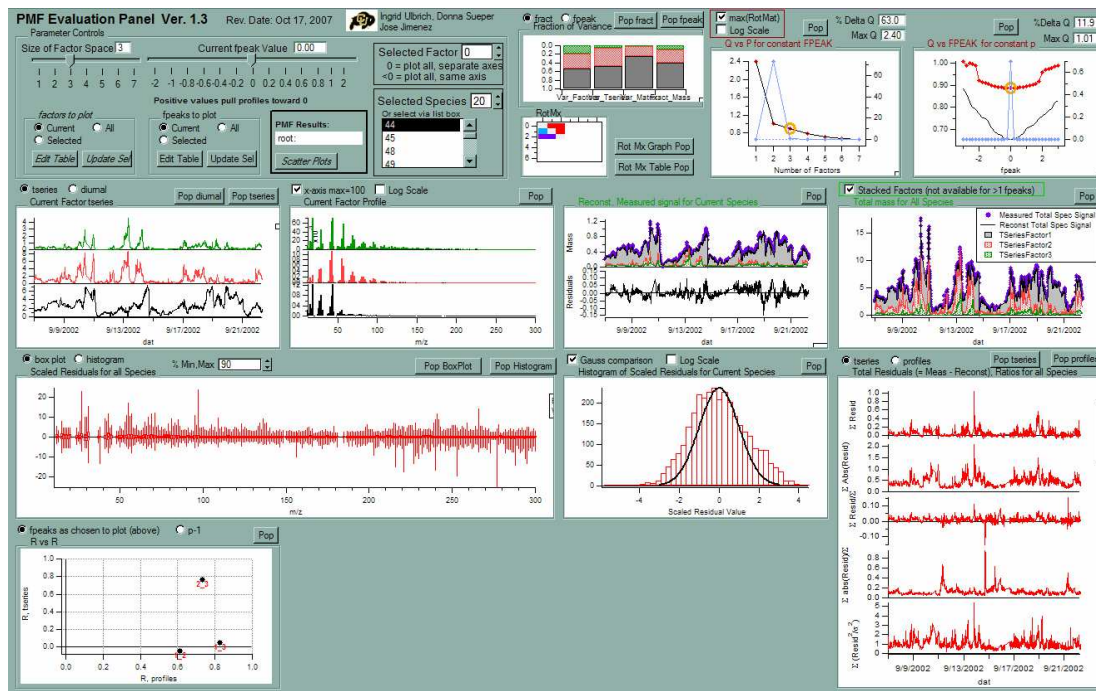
PMF Evaluation Panel Ver. 1.3 Rev. Date: Oct 17, 2007 Ingrid Ulbrich, Donna Sueper Jose Jimenez

Parameter Controls

Size of Factor Space 3

1 2 3 4 5 6 7

Current fpeak Value 0.00

-2 -1 -0.8 -0.6 -0.4 -0.2 0 0.2 0.4 0.6 0.8 1 2

Positive values pull profiles toward 0

factors to plot
Current All
Selected
Edit Table Update Sel

fpeaks to plot
Current All
Selected
Edit Table Update Sel

PMF Results:
root:
Scatter Plots

Selected Factor 0
0 = plot all, separate axes
<0 = plot all, same axis

Selected Species 20
Or select via list box
44
45
48
49

fract fpeak Pop fract Pop fpeak
Fraction of Variance
1.0 0.8 0.6 0.4 0.2 0.0
Var_Factor Var_Tseries Var_Matrix Var_Mass

Rot Mx
2 0 -2 -4 -6
Rot Mx Graph Pop
Rot Mx Table Pop

max(RotMat)
Log Scale
Pop
% Delta Q 63.0
Max Q 2.40
Q vs P for constant FPEAK
2.4 2.0 1.6 1.2 0.8
60 40 20 0
1 2 3 4 5 6 7
Number of Factors

Pop
%Delta Q 11.9
Max Q 1.01
Q vs FPEAK for constant p
1.00 0.90 0.80 0.70
0.6 0.4 0.2 0.0
-2 0 2
fpeak

tseries diurnal Pop diurnal Pop tseries
Current Factor tseries
4 3 2 1 0 8 6 4 2 0 5 4 3 2 1 0
9/9/2002 9/13/2002 9/17/2002 9/21/2002
dat

x-axis max=100 Log Scale Pop
Current Factor Profile
60 40 20 0 40 30 20 10 0 60 40 20 0
50 100 150 200 250 300
m/z

Reconst, Measured signal for Current Species
Pop
Mass
1.2 0.8 0.4 0.0
Residuals
0.15 0.10 0.05 0.00 -0.05 -0.10 -0.15
9/9/2002 9/13/2002 9/17/2002 9/21/2002
dat

Stacked Factors (not available for >1 fpeaks) Pop
Total mass for All Species
Measured Total Spec Signal
Reconst Total Spec Signal
TSeriesFactor1
TSeriesFactor2
TSeriesFactor3
9/9/2002 9/13/2002 9/17/2002 9/21/2002
dat

box plot histogram % Min,Max 90 Pop BoxPlot Pop Histogram
Scaled Residuals for all Species
20 10 0 -10 -20
50 100 150 200 250 300
m/z

Gauss comparison Log Scale Pop
Histogram of Scaled Residuals for Current Species
200 150 100 50 0
-4 -2 0 2 4
Scaled Residual Value

tseries profiles Pop tseries Pop profiles
Total Residuals (= Meas - Reconst), Ratios for all Species
Σ Resid 1.0 0.5 0.0 -0.5
Σ Abs(Resid) 1.5 1.0 0.5 0.0
Σ Resid/Σ 0.10 0.05 0.00 -0.05 -0.10
Σ abs(Resid)/Σ 1.0 0.8 0.6 0.4 0.2 0.0
$\Sigma (Resid^2/\sigma^2)$ 6 5 4 3 2 1 0
9/9/2002 9/13/2002 9/17/2002 9/21/2002
dat

fpeaks as chosen to plot (above) p-1 Pop
R vs R
R, tseries
0.8 0.6 0.4 0.2 0.0
0.0 0.2 0.4 0.6 0.8 1.0
R, profiles